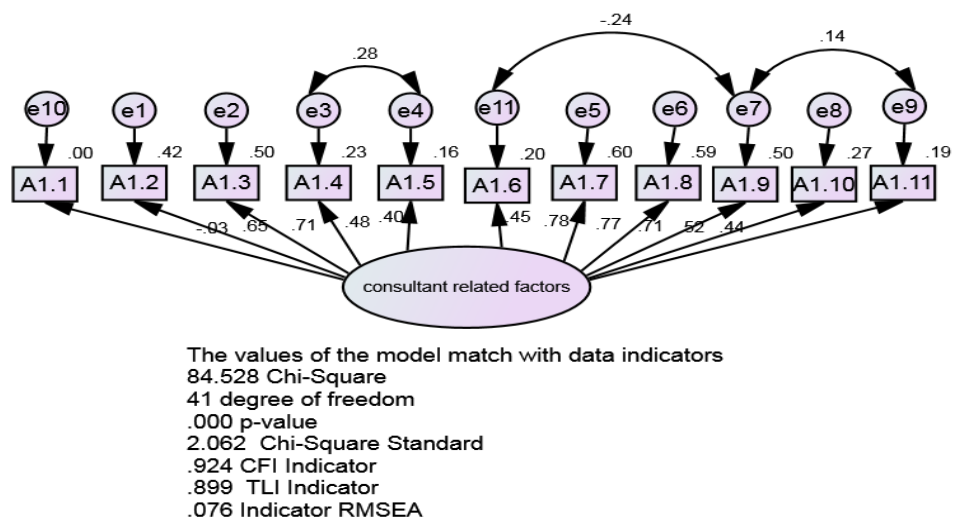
-.24

.28

.14

e10

e1

e2

e3

e4

e11

e5

e6

e7

e8

e9

.00

.42

.50

.23

.16

.20

.60

.59

.50

.27

.19

A1.1

A1.2

A1.3

A1.4

A1.5

A1.6

A1.7

A1.8

A1.9

A1.10

A1.11

-.03

.65

.71

.48

.40

.45

.78

.77

.71

.52

.44

consultant related factors

The values of the model match with data indicators
84.528 Chi-Square
41 degree of freedom
.000 p-value
2.062 Chi-Square Standard
.924 CFI Indicator
.899 TLI Indicator
.076 Indicator RMSEA